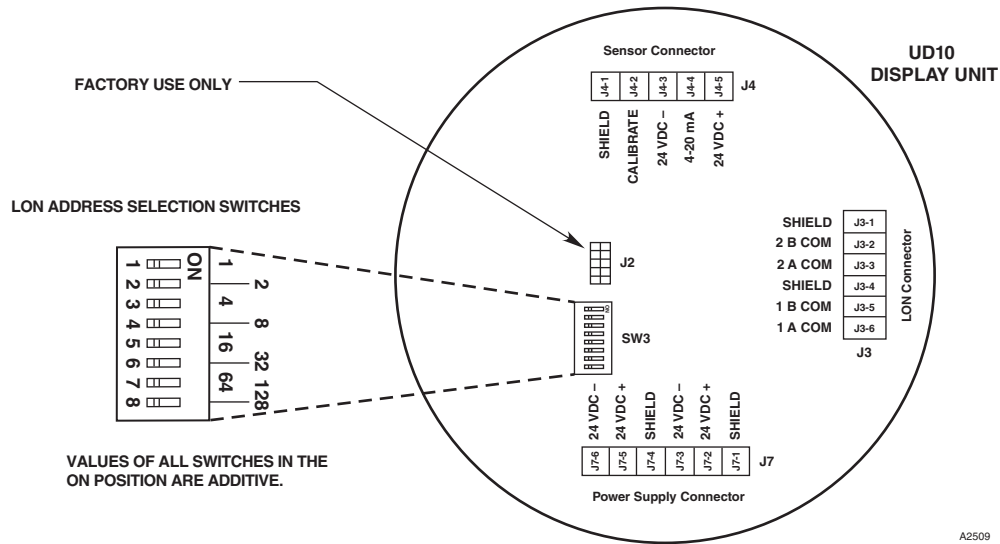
UD10
DISPLAY UNIT

Sensor Connector

FACTORY USE ONLY

| J4-1 | J4-2 | J4-3 | J4-4 | J4-5 |
|---|---|---|---|---|

J4

SHIELD
CALIBRATE
24 VDC –
4-20 mA
24 VDC +

LON ADDRESS SELECTION SWITCHES

ON
1 2 3 4 5 6 7 8
1
2
4
8
16
32
64
128

J2

SW3

| SHIELD | J3-1 |
|---|---|
| 2 B COM | J3-2 |
| 2 A COM | J3-3 |
| SHIELD | J3-4 |
| 1 B COM | J3-5 |
| 1 A COM | J3-6 |

LON Connector

J3

24 VDC –
24 VDC +
SHIELD
24 VDC –
24 VDC +
SHIELD

| J7-6 | J7-5 | J7-4 | J7-3 | J7-2 | J7-1 |
|---|---|---|---|---|---|

J7

Power Supply Connector

VALUES OF ALL SWITCHES IN THE ON POSITION ARE ADDITIVE.

A2509